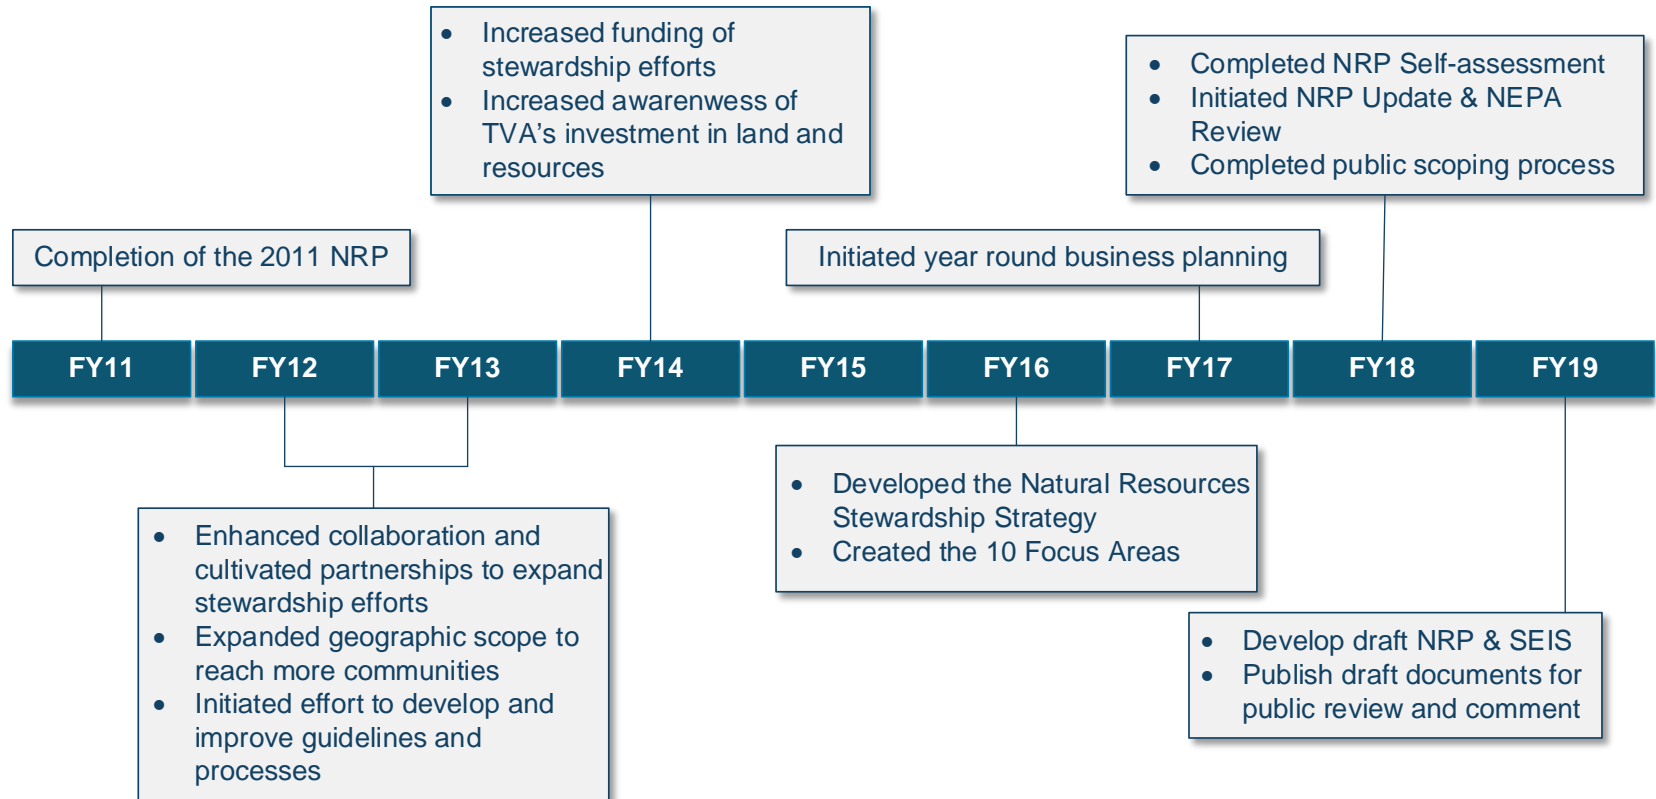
- Increased funding of stewardship efforts
- Increased awarenwess of TVA’s investment in land and resources

- Completed NRP Self-assessment
- Initiated NRP Update & NEPA Review
- Completed public scoping process

Completion of the 2011 NRP

Initiated year round business planning

| FY11 | FY12 | FY13 | FY14 | FY15 | FY16 | FY17 | FY18 | FY19 |
|---|---|---|---|---|---|---|---|---|

- Developed the Natural Resources Stewardship Strategy
- Created the 10 Focus Areas

- Enhanced collaboration and cultivated partnerships to expand stewardship efforts
- Expanded geographic scope to reach more communities
- Initiated effort to develop and improve guidelines and processes

- Develop draft NRP & SEIS
- Publish draft documents for public review and comment